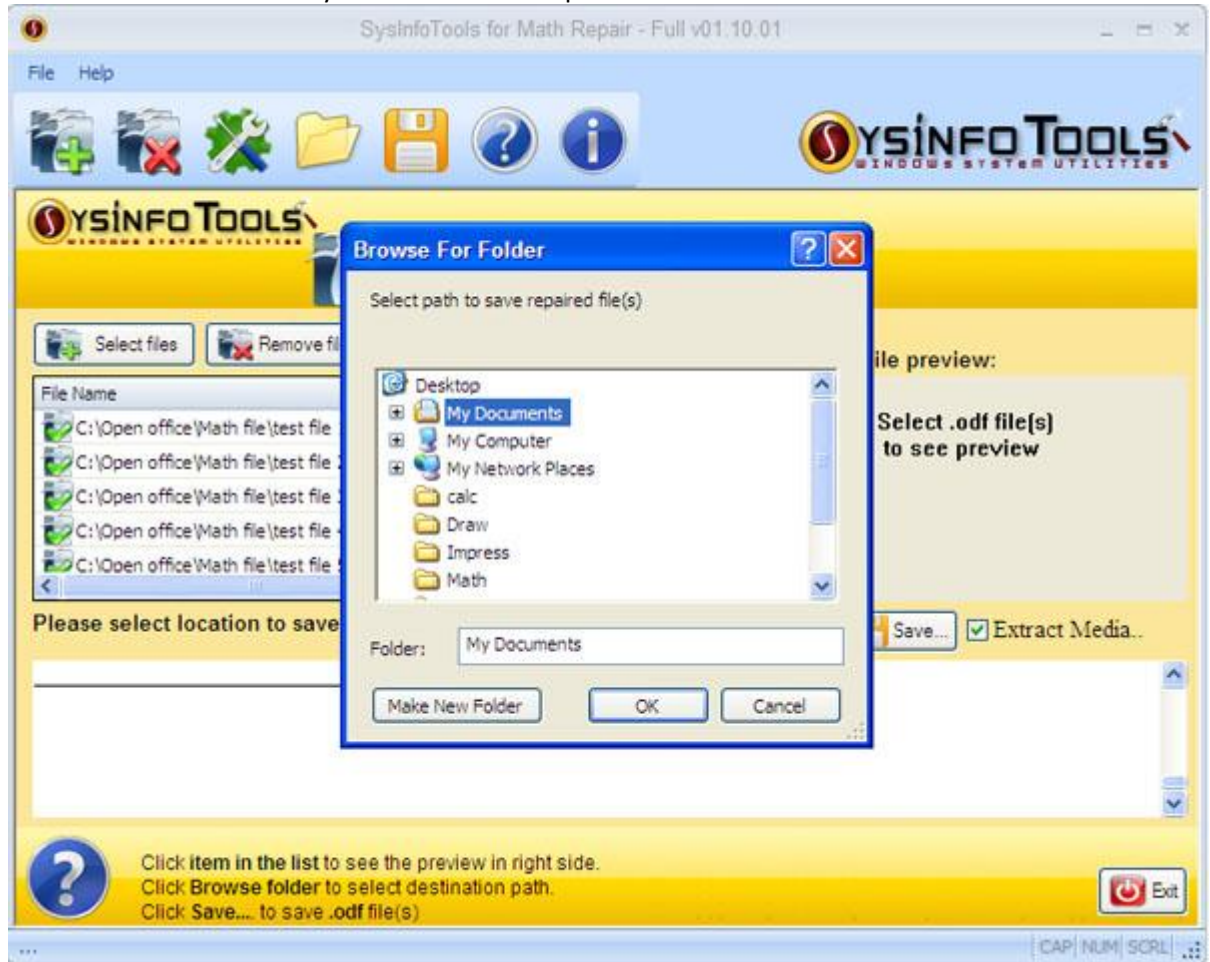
SysInfoTools for Math Repair - Full v01.10.01

File Help

SYSINFO TOOLS
WINDOWS SYSTEM UTILITIES

SYSINFO TOOLS
WINDOWS SYSTEM UTILITIES

Select files

Remove fi

File Name

C:\Open office\Math file\test file

C:\Open office\Math file\test file

C:\Open office\Math file\test file

C:\Open office\Math file\test file

C:\Open office\Math file\test file

Please select location to save

Browse For Folder

Select path to save repaired file(s)

Desktop
My Documents
My Computer
My Network Places
calc
Draw
Impress
Math

Folder: My Documents

Make New Folder

OK

Cancel

ile preview:

Select .odf file[s] to see preview

Save...

Extract Media..

Click item in the list to see the preview in right side.
Click Browse folder to select destination path.
Click Save.... to save .odf file(s)

Exit

...

CAP NUM SCRL